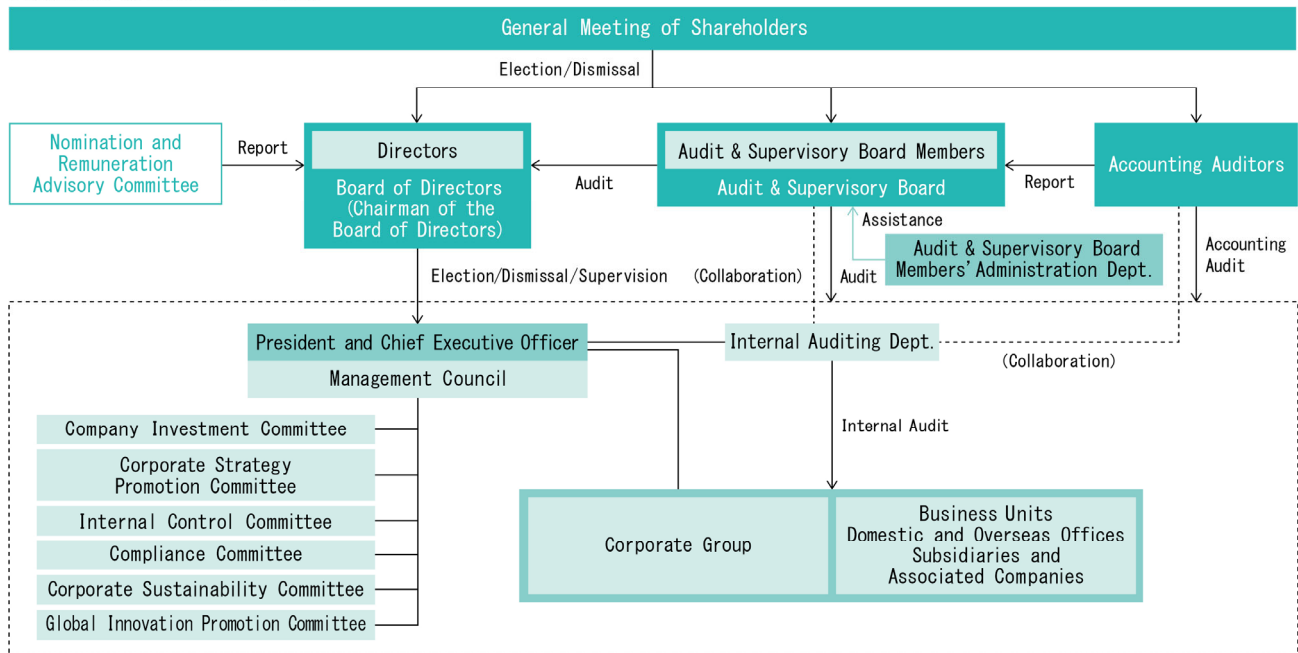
General Meeting of Shareholders

Election/Dismissal

Nomination and Remuneration Advisory Committee

Report

Directors

Board of Directors (Chairman of the Board of Directors)

Audit

Audit & Supervisory Board Members

Audit & Supervisory Board

Report

Accounting Auditors

Assistance

Audit & Supervisory Board Members' Administration Dept.

Accounting Audit

Election/Dismissal/Supervision

(Collaboration)

Audit

President and Chief Executive Officer

Management Council

Internal Auditing Dept.

(Collaboration)

Company Investment Committee

Corporate Strategy Promotion Committee

Internal Control Committee

Compliance Committee

Corporate Sustainability Committee

Global Innovation Promotion Committee

Internal Audit

Corporate Group

Business Units
Domestic and Overseas Offices
Subsidiaries and Associated Companies